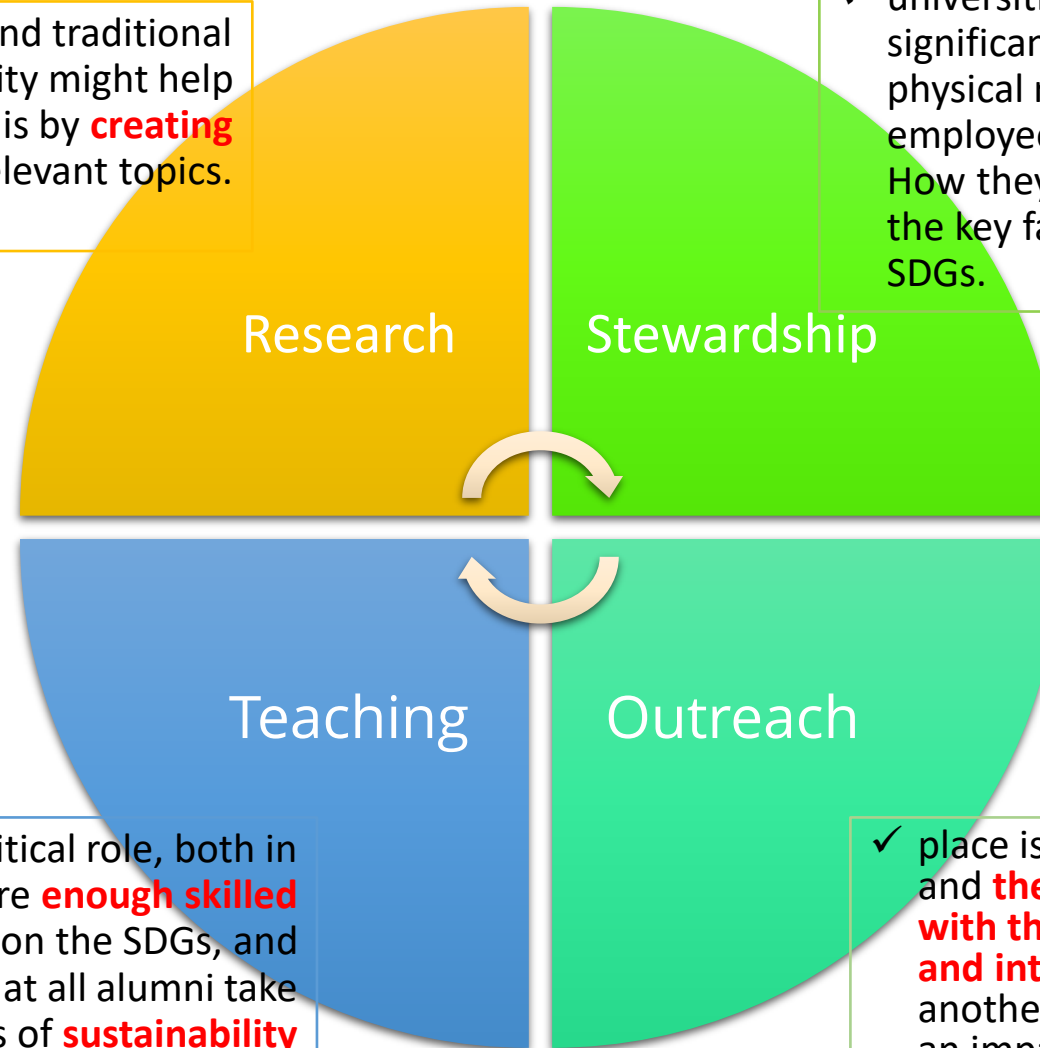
nd traditional ity might help is by **creating** levant topics.

universiti significan physical r employed How they the key fa SDGs.

Research

Stewardship

Teaching

Outreach

itical role, both in re **enough skilled** on the SDGs, and at all alumni take s of **sustainability**

✓ place is and **the** **with th** **and int** anothe